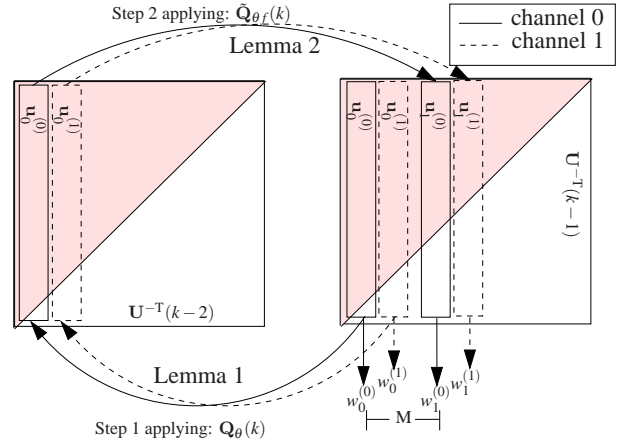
Step 2 applying: $\tilde{\mathbf{Q}}_{\theta f}(k)$

channel 0

channel 1

Lemma 2

$\mathbf{u}_0^{(0)}$

$\mathbf{u}_0^{(1)}$

$\mathbf{U}^{-T}(k-2)$

$\mathbf{u}_0^{(0)}$

$\mathbf{u}_0^{(1)}$

$\mathbf{u}_1^{(0)}$

$\mathbf{u}_1^{(1)}$

$\mathbf{U}^{-T}(k-1)$

Lemma 1

$w_0^{(0)}$ $w_0^{(1)}$ $w_1^{(0)}$ $w_1^{(1)}$

M

Step 1 applying: $\mathbf{Q}_\theta(k)$